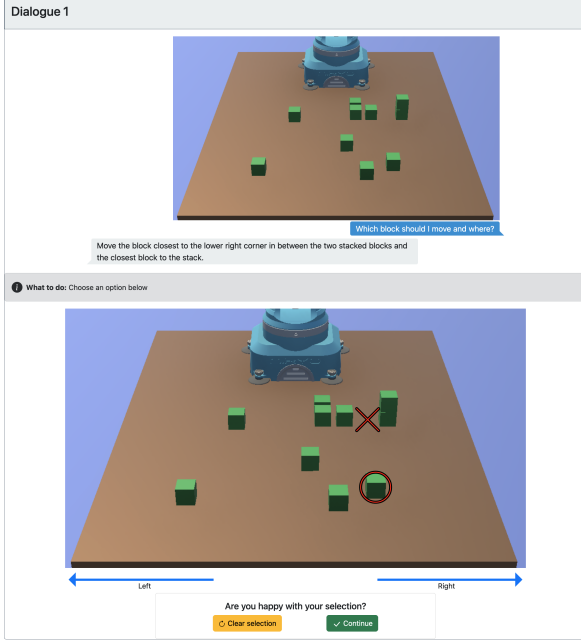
Dialogue 1

Which block should I move and where?

Move the block closest to the lower right corner in between the two stacked blocks and the closest block to the stack.

What to do: Choose an option below

Left

Right

Are you happy with your selection?

Clear selection

Continue